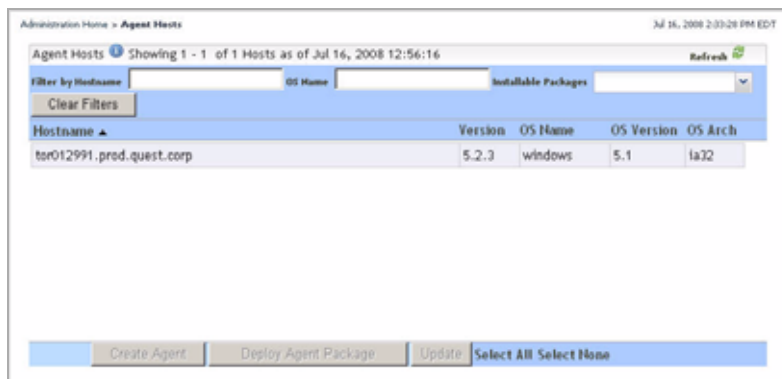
Administration Home > Agent Hosts

Jul 16, 2008 2:33:28 PM EDT

Agent Hosts Showing 1 - 1 of 1 Hosts as of Jul 16, 2008 12:56:16

Refresh

Filter by Hostname

OS Name

Installable Packages

Clear Filters

| Hostname ▲ | Version | OS Name | OS Version | OS Arch |
|---|---|---|---|---|
| tor012991.prod.quest.corp | 5.2.3 | windows | 5.1 | ia32 |

Create Agent Deploy Agent Package Update Select All Select None